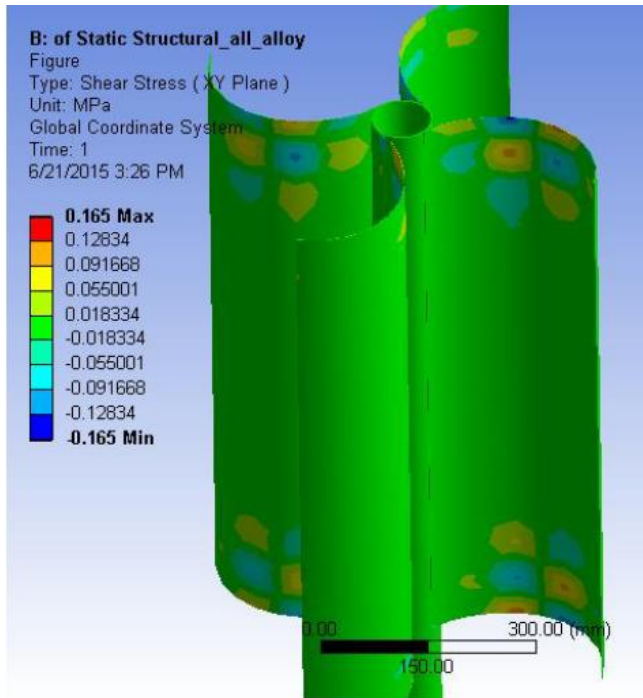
B: of Static Structural_all_alloy
Figure
Type: Shear Stress ( XY Plane )
Unit: MPa
Global Coordinate System
Time: 1
6/21/2015 3:26 PM

0.165 Max
0.12834
0.091668
0.055001
0.018334
-0.018334
-0.055001
-0.091668
-0.12834
-0.165 Min

0.00
300.00 (mm)
150.00